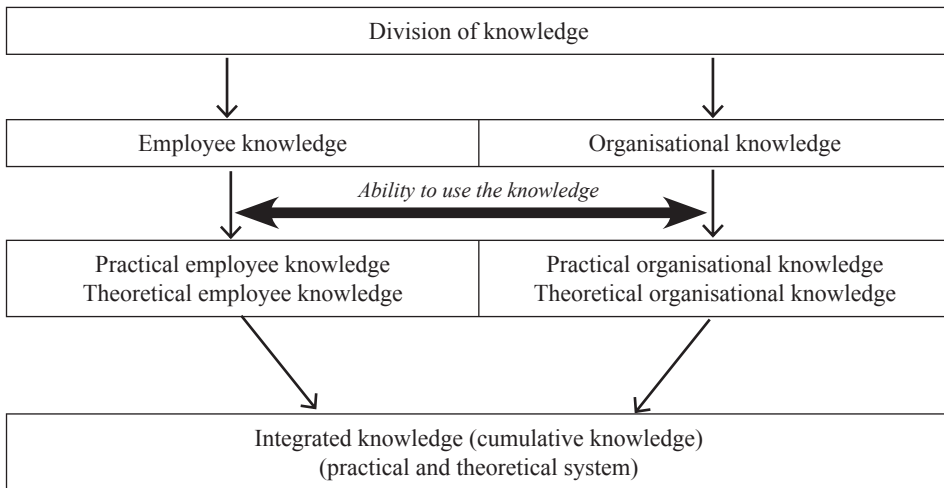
Division of knowledge

Employee knowledge

Organisational knowledge

Ability to use the knowledge

Practical employee knowledge
Theoretical employee knowledge

Practical organisational knowledge
Theoretical organisational knowledge

Integrated knowledge (cumulative knowledge)
(practical and theoretical system)